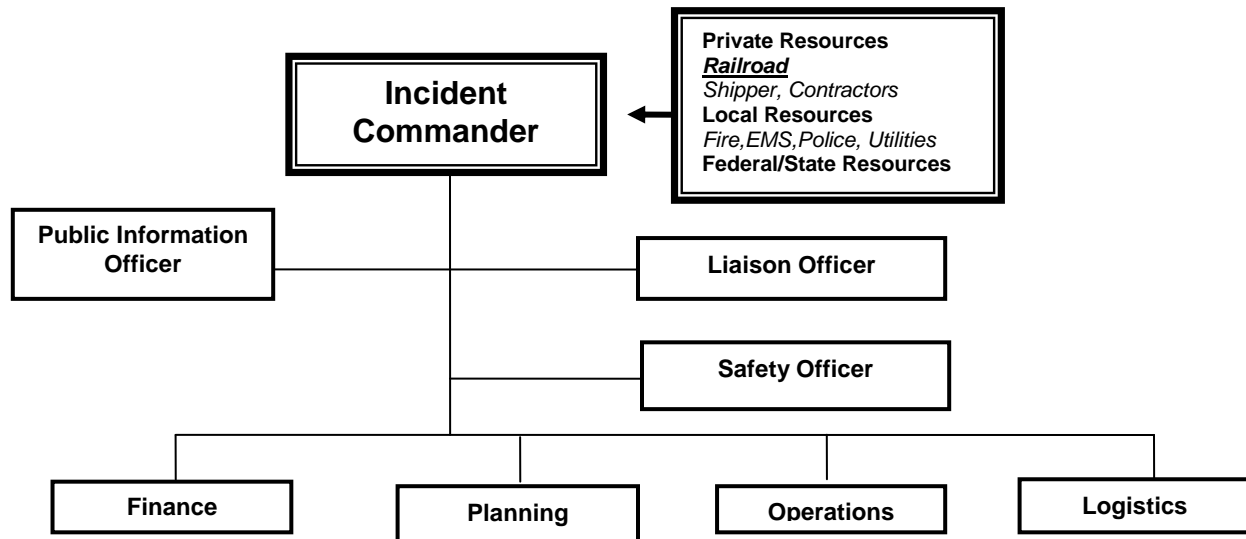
Incident Commander

Private Resources
Railroad
Shipper, Contractors
Local Resources
Fire,EMS,Police, Utilities
Federal/State Resources

Public Information Officer

Liaison Officer

Safety Officer

Finance

Planning

Operations

Logistics